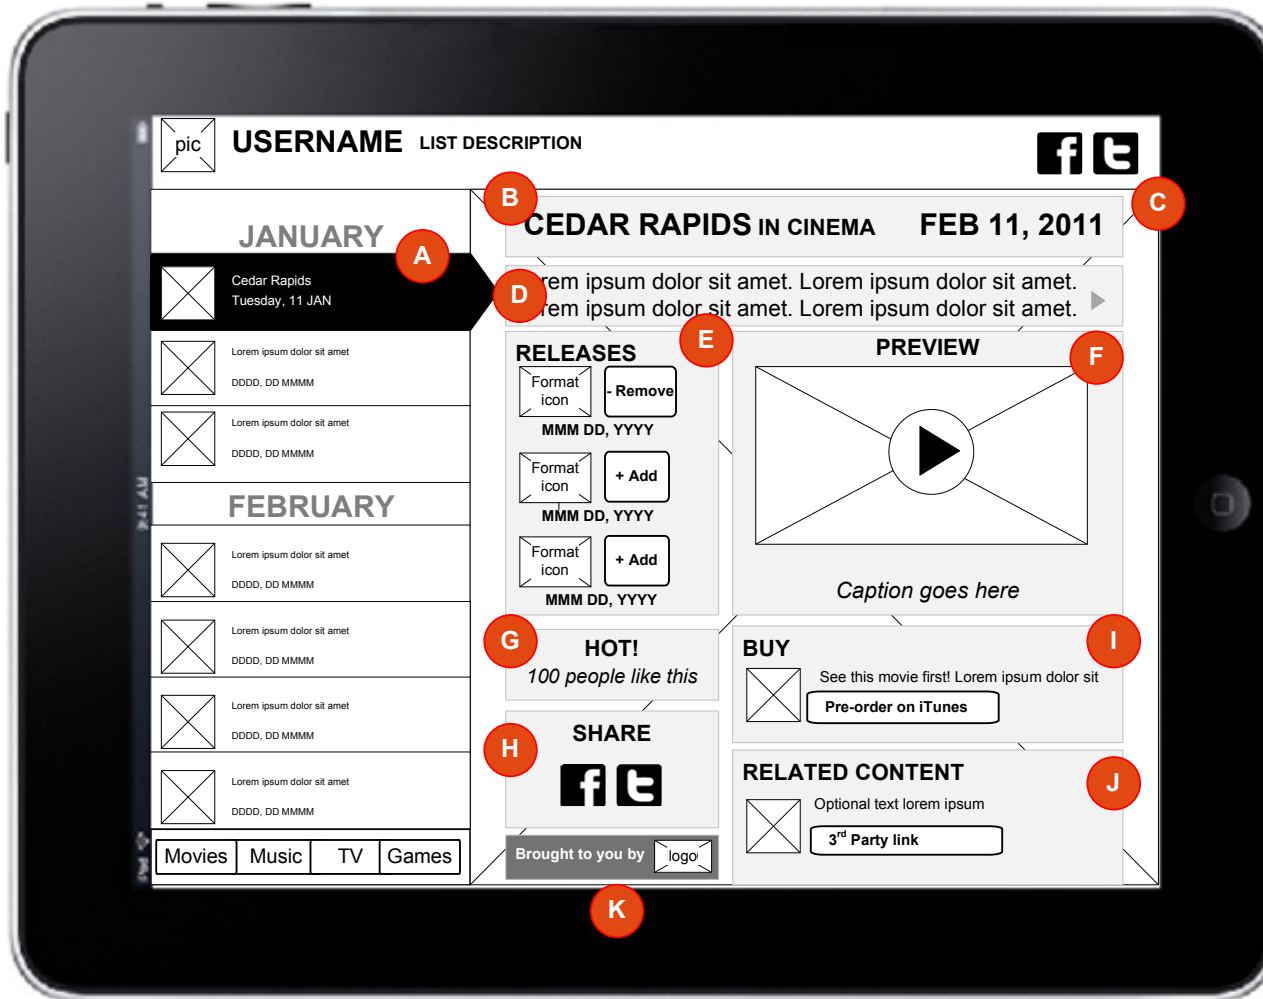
pic USERNAME LIST DESCRIPTION

JANUARY

A

Cedar Rapids
Tuesday, 11 JAN

Lorem ipsum dolor sit amet
DDDD, DD MMMM

Lorem ipsum dolor sit amet
DDDD, DD MMMM

FEBRUARY

Lorem ipsum dolor sit amet
DDDD, DD MMMM

Lorem ipsum dolor sit amet
DDDD, DD MMMM

Lorem ipsum dolor sit amet
DDDD, DD MMMM

Lorem ipsum dolor sit amet
DDDD, DD MMMM

| Movies | Music | TV | Games |
|---|---|---|---|

B

C

CEDAR RAPIDS IN CINEMA FEB 11, 2011

D

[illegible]rem ipsum dolor sit amet. Lorem ipsum dolor sit amet. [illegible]rem ipsum dolor sit amet. Lorem ipsum dolor sit amet.

E

RELEASES

Format icon - Remove
MMM DD, YYYY

Format icon + Add
MMM DD, YYYY

Format icon + Add
MMM DD, YYYY

PREVIEW

F

Caption goes here

G

HOT!
100 people like this

H

SHARE

Brought to you by logo

K

BUY

I

See this movie first! Lorem ipsum dolor sit
Pre-order on iTunes

RELATED CONTENT

J

Optional text lorem ipsum
$3^{rd}$ Party link